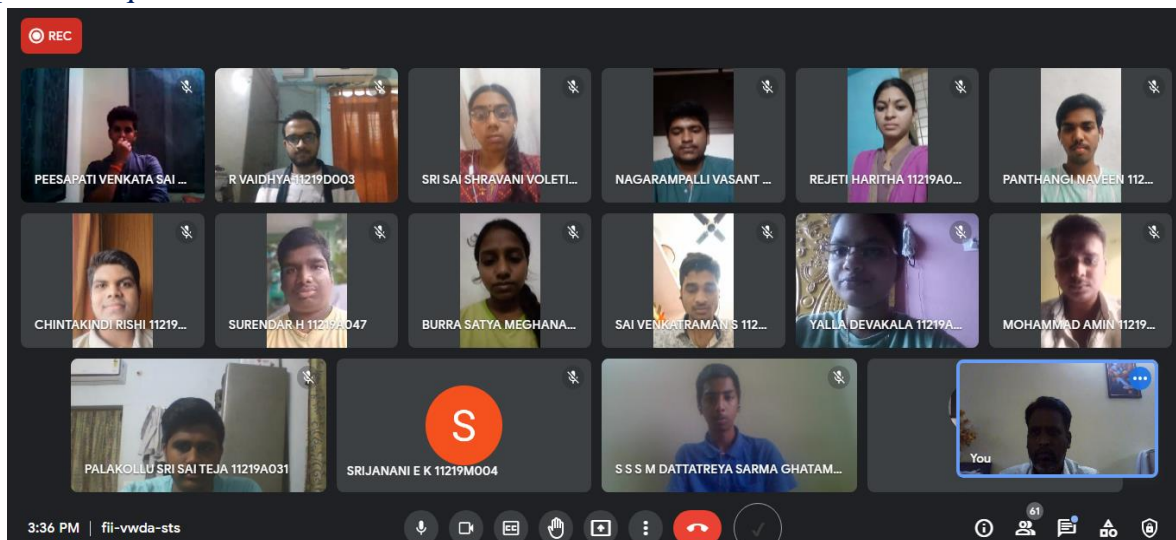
REC

PEESAPATI VENKATA SAI ...

R VAIDHYA 11219D003

SRI SAI SHRAVANI VOLETI...

NAGARAMPALLI VASANT ...

REJETI HARITHA 11219A0...

PANTHANGI NAVEEN 112...

CHINTAKINDI RISHI 11219...

SURENDAR H 11219A047

BURRA SATYA MEGHANA...

SAI VENKATRAMAN S 112...

YALLA DEVAKALA 11219A...

MOHAMMAD AMIN 11219...

PALAKOLLU SRI SAI TEJA 11219A031

S

SRIJANANI E K 11219M004

S S S M DATTATREYA SARMA GHATAM...

You

3:36 PM | fii-vwda-sts

61